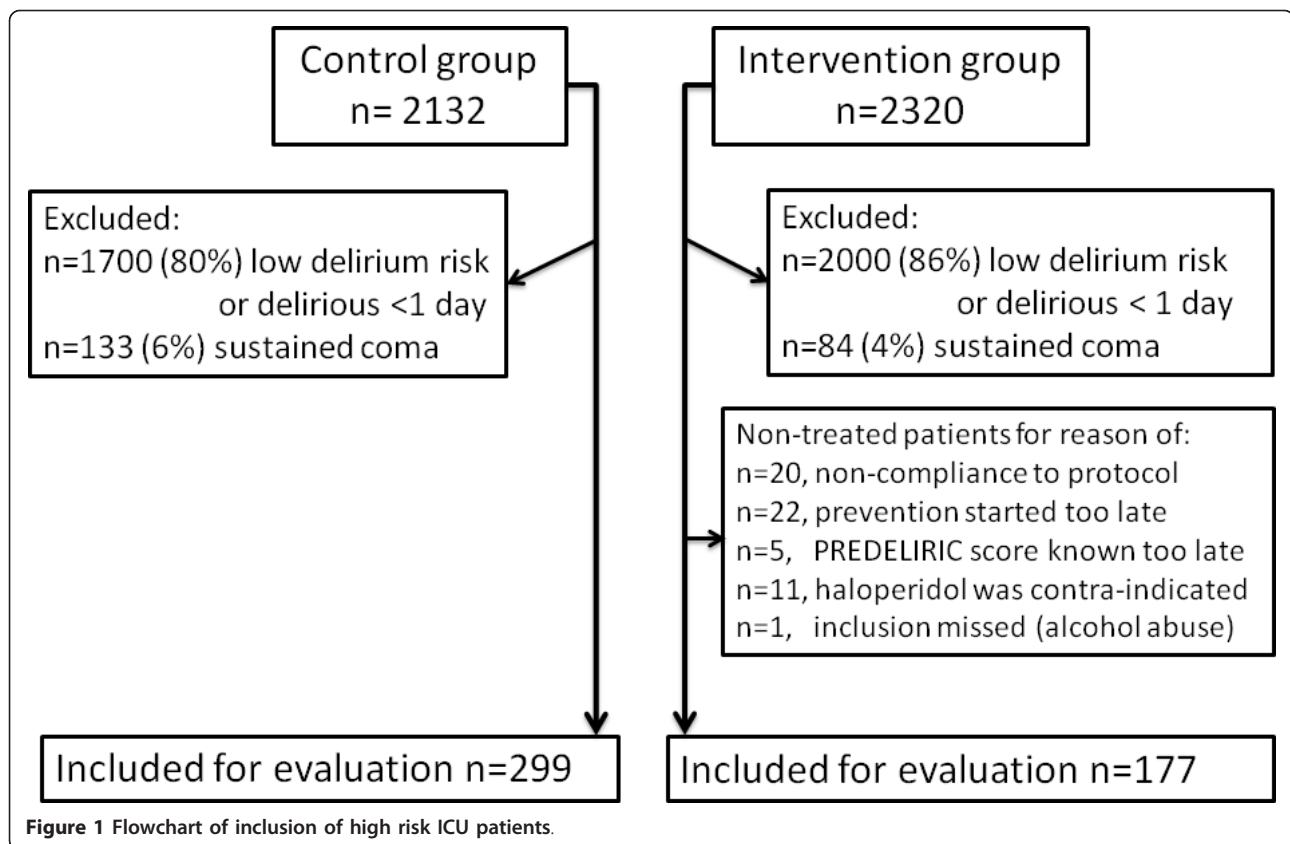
Control group
n= 2132

Intervention group
n=2320

Excluded:
n=1700 (80%) low delirium risk or delirious <1 day
n=133 (6%) sustained coma

Excluded:
n=2000 (86%) low delirium risk or delirious < 1 day
n=84 (4%) sustained coma

Non-treated patients for reason of:
n=20, non-compliance to protocol
n=22, prevention started too late
n=5, PREDELIRIC score known too late
n=11, haloperidol was contra-indicated
n=1, inclusion missed (alcohol abuse)

Included for evaluation n=299

Included for evaluation n=177

**Figure 1** Flowchart of inclusion of high risk ICU patients.